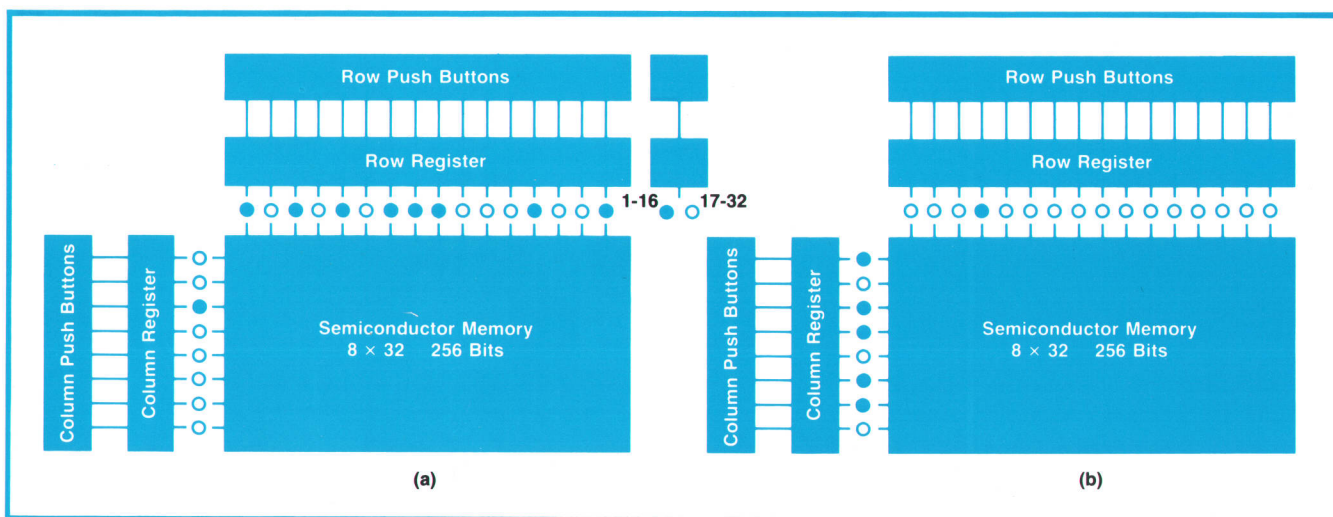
Row Push Buttons

Row Register

1-16

17-32

Column Push Buttons

Column Register

Semiconductor Memory
8 × 32 256 Bits

(a)

Row Push Buttons

Row Register

Column Push Buttons

Column Register

Semiconductor Memory
8 × 32 256 Bits

(b)